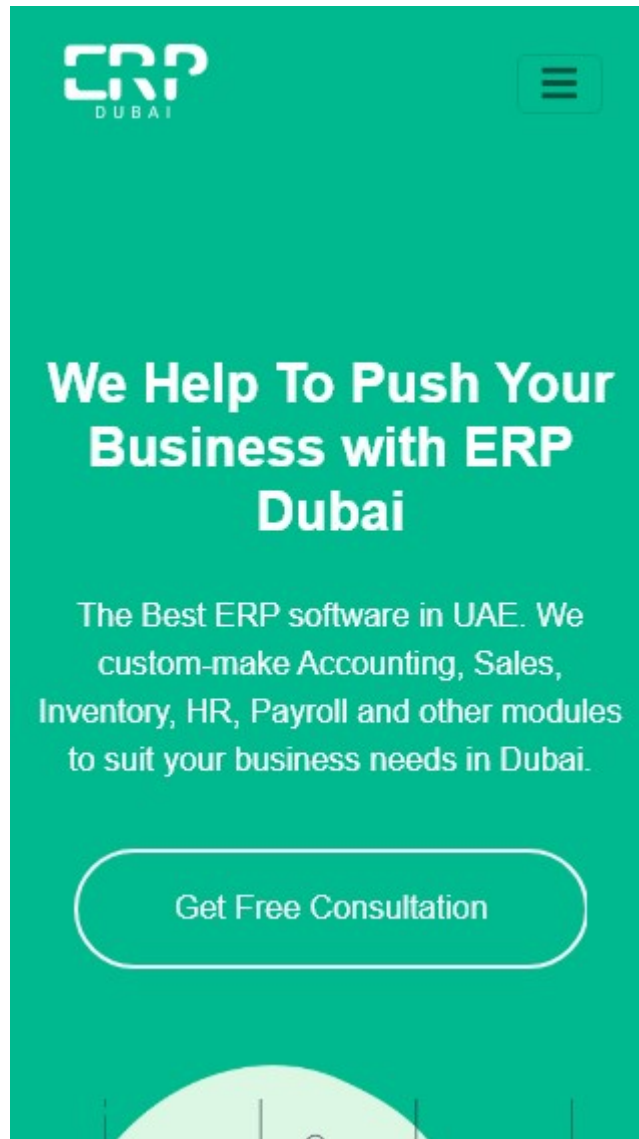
ERP
DUBAI

We Help To Push Your Business with ERP Dubai

The Best ERP software in UAE. We custom-make Accounting, Sales, Inventory, HR, Payroll and other modules to suit your business needs in Dubai.

Get Free Consultation